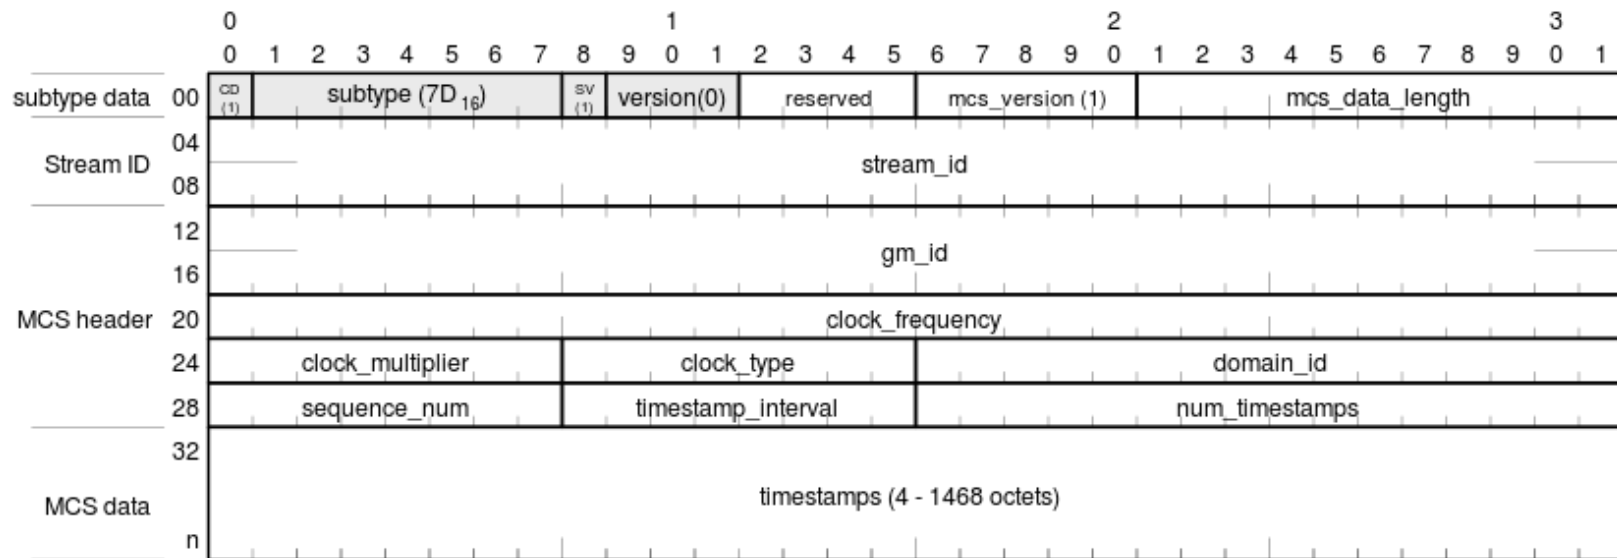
0 1 2 3
0 1 2 3 4 5 6 7 8 9 0 1 2 3 4 5 6 7 8 9 0 1 2 3 4 5 6 7 8 9 0 1

subtype data 00 cd (1) subtype ($7D_{16}$) sv (1) version(0) reserved mcs_version (1) mcs_data_length

Stream ID 04 08 stream_id

12 16 gm_id

MCS header 20 clock_frequency

24 clock_multiplier clock_type domain_id

28 sequence_num timestamp_interval num_timestamps

MCS data 32 n timestamps (4 - 1468 octets)